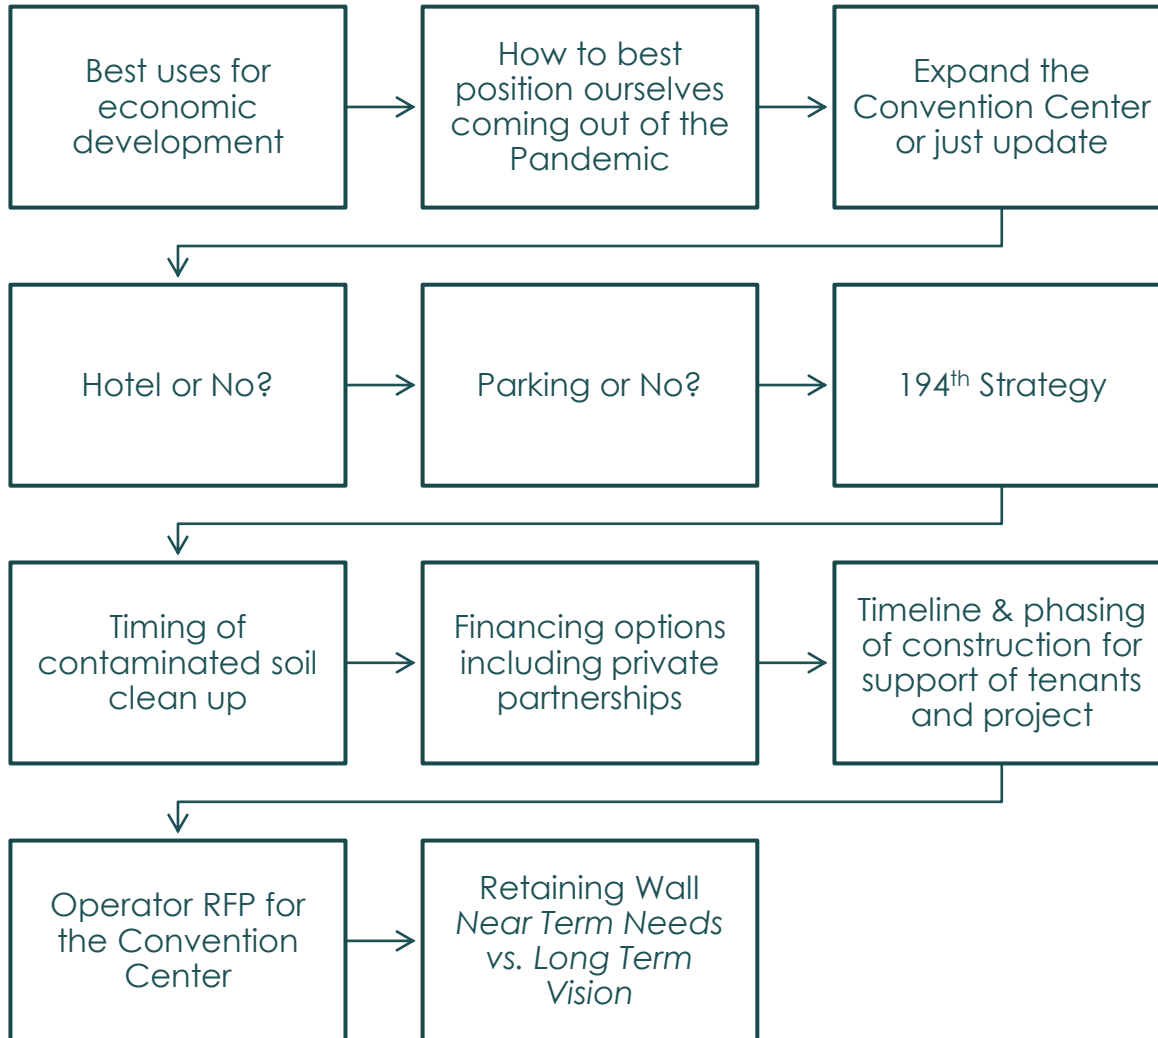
Best uses for economic development

How to best position ourselves coming out of the Pandemic

Expand the Convention Center or just update

Hotel or No?

Parking or No?

194$^{th}$ Strategy

Timing of contaminated soil clean up

Financing options including private partnerships

Timeline & phasing of construction for support of tenants and project

Operator RFP for the Convention Center

Retaining Wall *Near Term Needs vs. Long Term Vision*